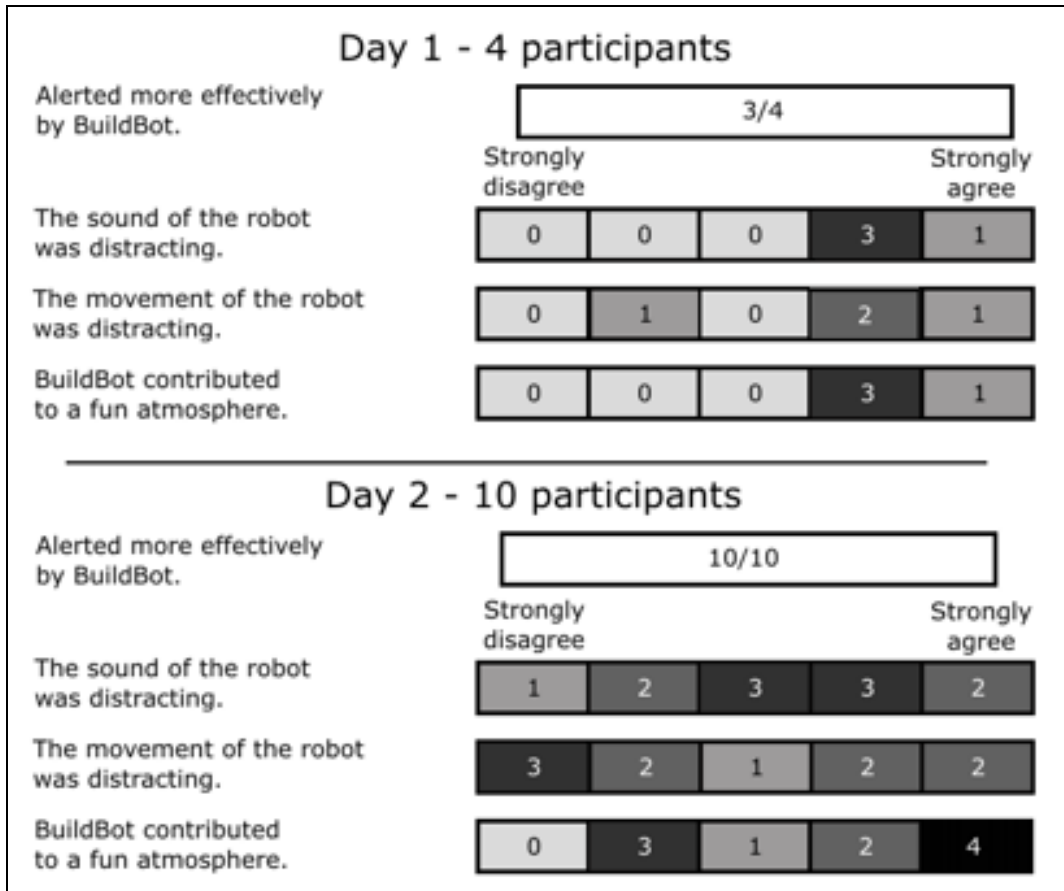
Day 1 - 4 participants

Alerted more effectively by BuildBot.

3/4

Strongly disagree

Strongly agree

| | | | | | |
|---|---|---|---|---|---|
| The sound of the robot was distracting. | 0 | 0 | 0 | 3 | 1 |
| The movement of the robot was distracting. | 0 | 1 | 0 | 2 | 1 |
| BuildBot contributed to a fun atmosphere. | 0 | 0 | 0 | 3 | 1 |

Day 2 - 10 participants

Alerted more effectively by BuildBot.

10/10

Strongly disagree

Strongly agree

| | | | | | |
|---|---|---|---|---|---|
| The sound of the robot was distracting. | 1 | 2 | 3 | 3 | 2 |
| The movement of the robot was distracting. | 3 | 2 | 1 | 2 | 2 |
| BuildBot contributed to a fun atmosphere. | 0 | 3 | 1 | 2 | 4 |